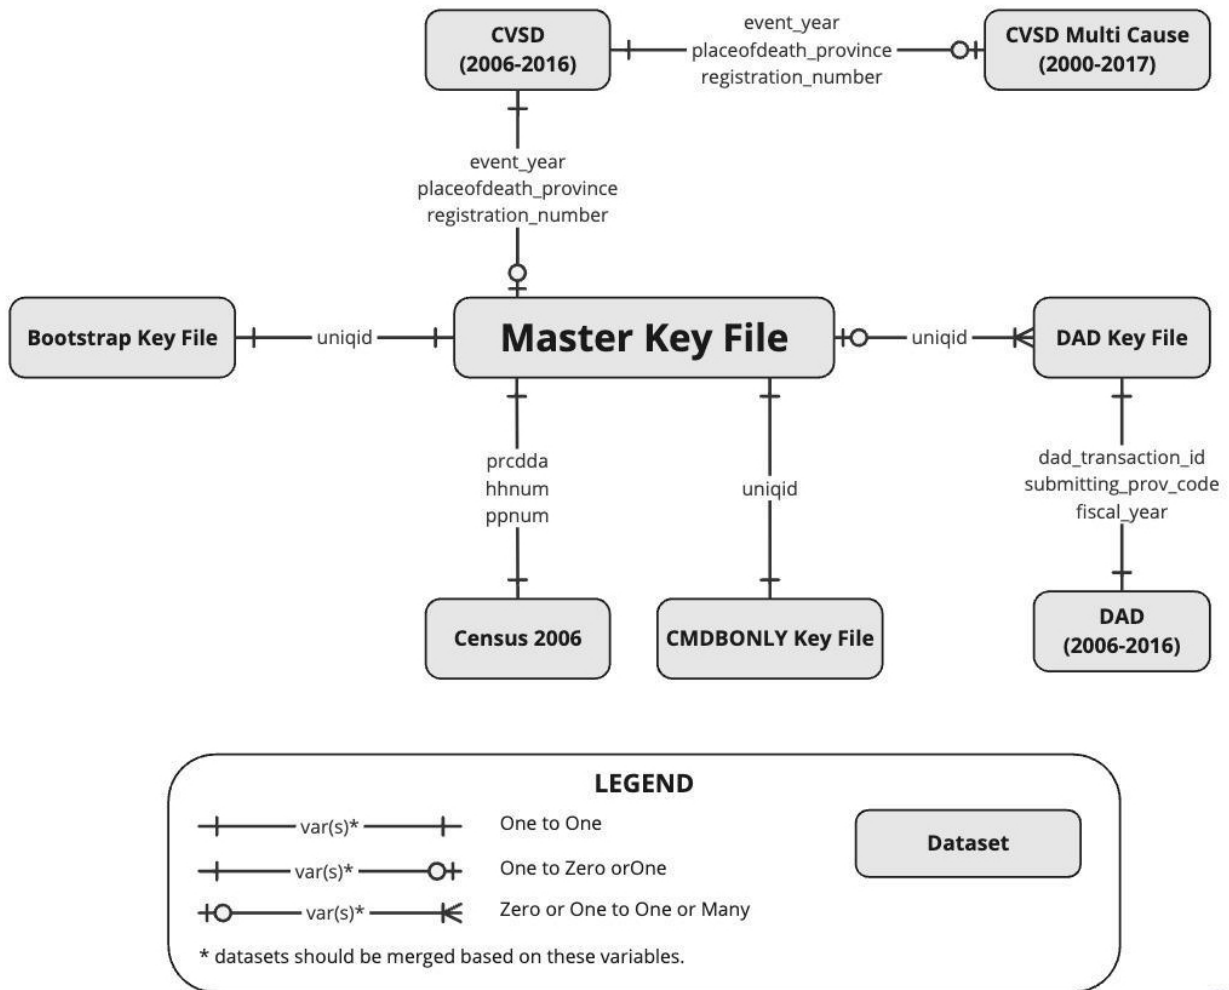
CVSD
(2006-2016)

event_year
placeofdeath_province
registration_number

CVSD Multi Cause
(2000-2017)

event_year
placeofdeath_province
registration_number

Bootstrap Key File

uniqid

Master Key File

uniqid

DAD Key File

prcdda
hhnum
ppnum

uniqid

dad_transaction_id
submitting_prov_code
fiscal_year

Census 2006

CMDBONLY Key File

DAD
(2006-2016)

LEGEND

var(s)*

One to One

var(s)*

One to Zero orOne

var(s)*

Zero or One to One or Many

Dataset

* datasets should be merged based on these variables.